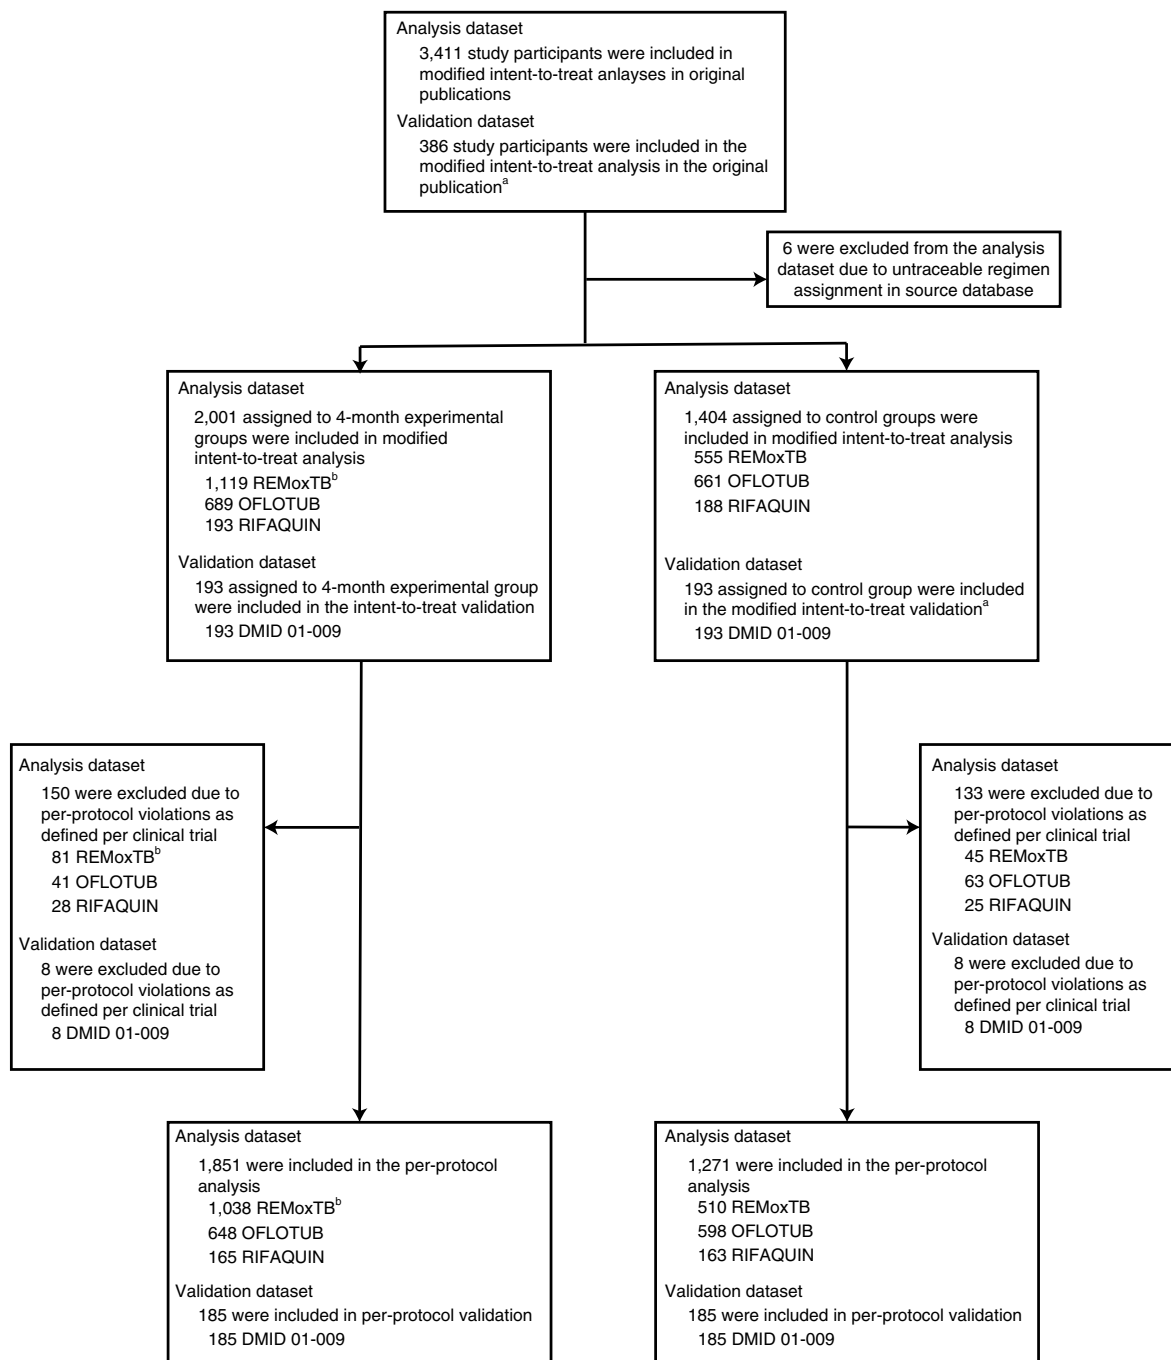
Analysis dataset
3,411 study participants were included in modified intent-to-treat anlayses in original publications
Validation dataset
386 study participants were included in the modified intent-to-treat analysis in the original publication$^{a}$

6 were excluded from the analysis dataset due to untraceable regimen assignment in source database

Analysis dataset
2,001 assigned to 4-month experimental groups were included in modified intent-to-treat analysis
1,119 REMoxTB$^{b}$
689 OFLOTUB
193 RIFAQUIN
Validation dataset
193 assigned to 4-month experimental group were included in the intent-to-treat validation
193 DMID 01-009

Analysis dataset
1,404 assigned to control groups were included in modified intent-to-treat analysis
555 REMoxTB
661 OFLOTUB
188 RIFAQUIN
Validation dataset
193 assigned to control group were included in the modified intent-to-treat validation$^{a}$
193 DMID 01-009

Analysis dataset
150 were excluded due to per-protocol violations as defined per clinical trial
81 REMoxTB$^{b}$
41 OFLOTUB
28 RIFAQUIN
Validation dataset
8 were excluded due to per-protocol violations as defined per clinical trial
8 DMID 01-009

Analysis dataset
133 were excluded due to per-protocol violations as defined per clinical trial
45 REMoxTB
63 OFLOTUB
25 RIFAQUIN
Validation dataset
8 were excluded due to per-protocol violations as defined per clinical trial
8 DMID 01-009

Analysis dataset
1,851 were included in the per-protocol analysis
1,038 REMoxTB$^{b}$
648 OFLOTUB
165 RIFAQUIN
Validation dataset
185 were included in per-protocol validation
185 DMID 01-009

Analysis dataset
1,271 were included in the per-protocol analysis
510 REMoxTB
598 OFLOTUB
163 RIFAQUIN
Validation dataset
185 were included in per-protocol validation
185 DMID 01-009